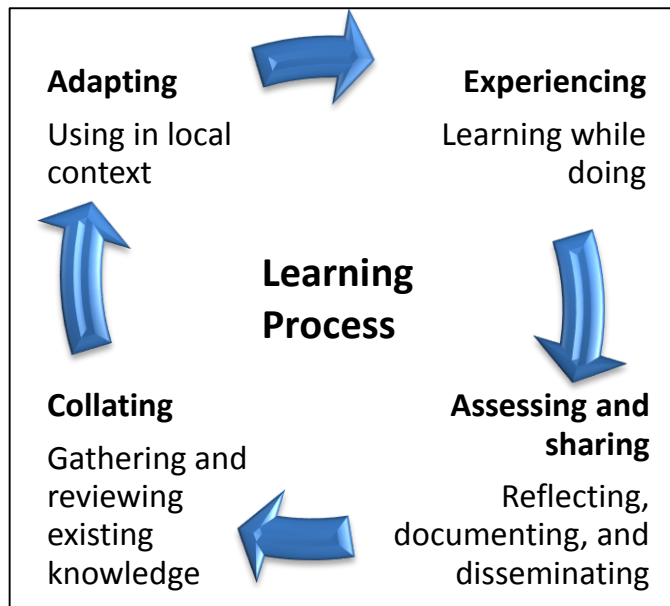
Adapting
Using in local context

Experiencing
Learning while doing

Learning Process

Collating
Gathering and reviewing existing knowledge

Assessing and sharing
Reflecting, documenting, and disseminating